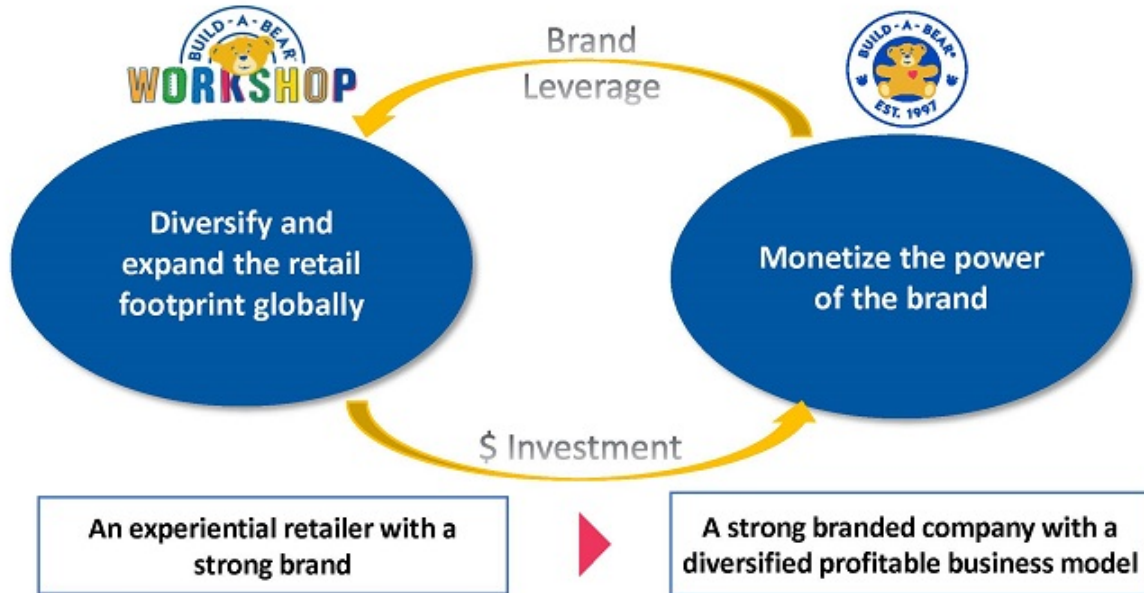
BUILD-A-BEAR WORKSHOP

Brand Leverage

BUILD-A-BEAR® EST. 1997

Diversify and expand the retail footprint globally

Monetize the power of the brand

$ Investment

An experiential retailer with a strong brand

A strong branded company with a diversified profitable business model